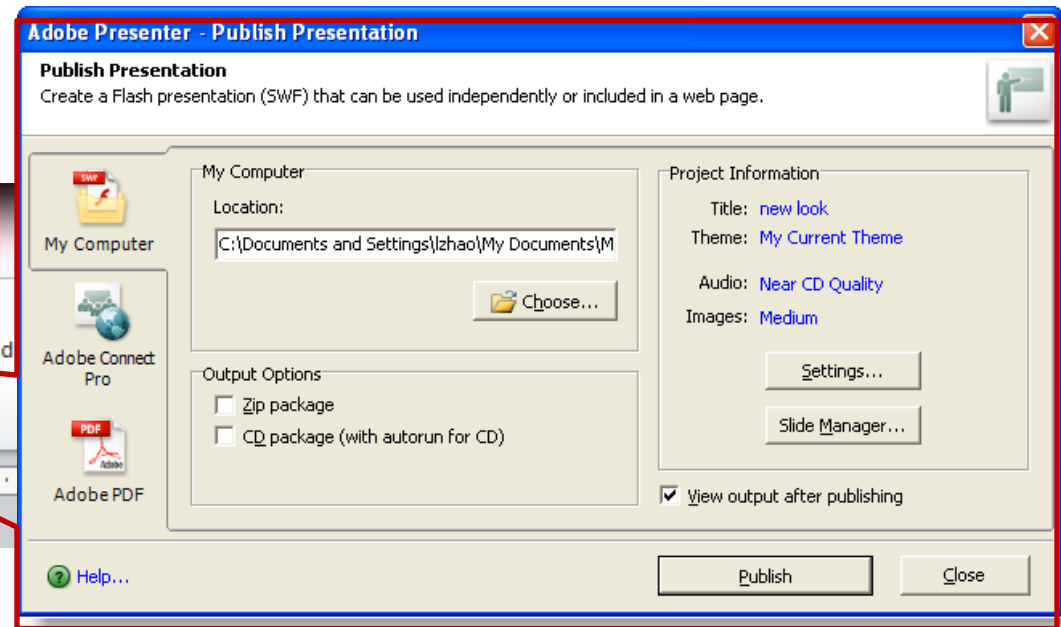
Adobe Presenter - Publish Presentation

Publish Presentation
Create a Flash presentation (SWF) that can be used independently or included in a web page.

SWF
My Computer

Adobe Connect Pro

PDF
Adobe
Adobe PDF

My Computer
Location:
C:\Documents and Settings\lzhao\My Documents\M
Choose...

Output Options
Zip package
CD package (with autorun for CD)

Project Information
Title: new look
Theme: My Current Theme
Audio: Near CD Quality
Images: Medium
Settings...
Slide Manager...

View output after publishing

Help...
Publish
Close

d